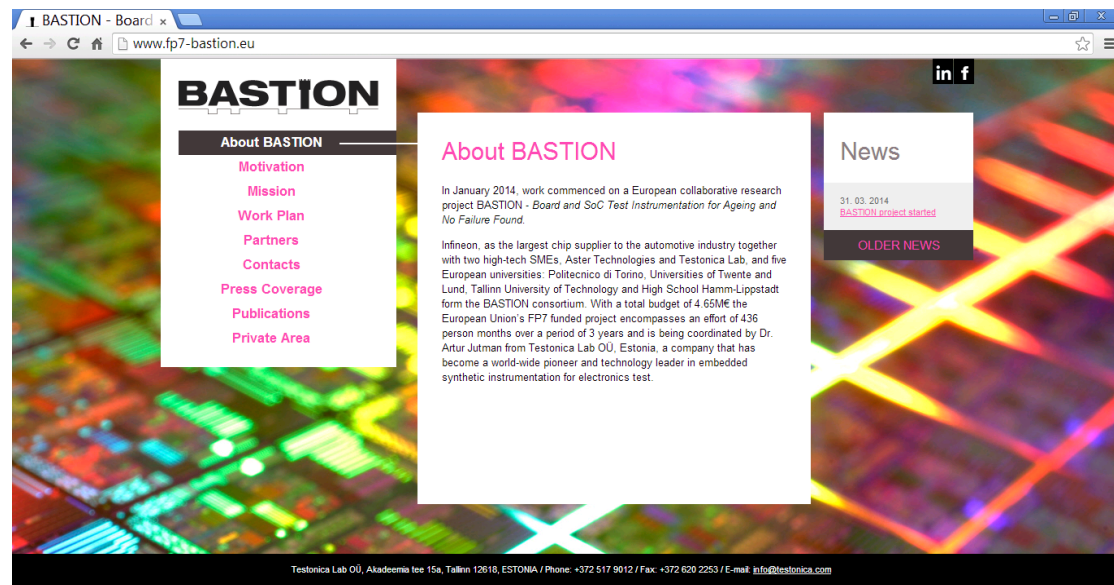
BASTION - Board ×

www.fp7-bastion.eu

in f

BASTION

About BASTION
Motivation
Mission
Work Plan
Partners
Contacts
Press Coverage
Publications
Private Area

About BASTION

In January 2014, work commenced on a European collaborative research project BASTION - *Board and SoC Test Instrumentation for Ageing and No Failure Found.*

Infineon, as the largest chip supplier to the automotive industry together with two high-tech SMEs, Aster Technologies and Testonica Lab, and five European universities: Politecnico di Torino, Universities of Twente and Lund, Tallinn University of Technology and High School Hamm-Lippstadt form the BASTION consortium. With a total budget of 4.65M€ the European Union's FP7 funded project encompasses an effort of 436 person months over a period of 3 years and is being coordinated by Dr. Artur Jutman from Testonica Lab OÜ, Estonia, a company that has become a world-wide pioneer and technology leader in embedded synthetic instrumentation for electronics test.

News

31. 03. 2014
BASTION project started

OLDER NEWS

Testonica Lab OÜ, Akadeemia tee 15a, Tallinn 12618, ESTONIA / Phone: +372 517 9012 / Fax: +372 620 2253 / E-mail: info@testonica.com